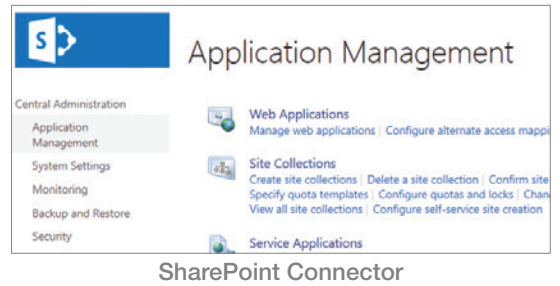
S

Application Management

Central Administration

Application Management

System Settings

Monitoring

Backup and Restore

Security

Web Applications

Manage web applications | Configure alternate access mappi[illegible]

Site Collections

Create site collections | Delete a site collection | Confirm site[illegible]

Specify quota templates | Configure quotas and locks | Chan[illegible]

View all site collections | Configure self-service site creation

Service Applications

SharePoint Connector